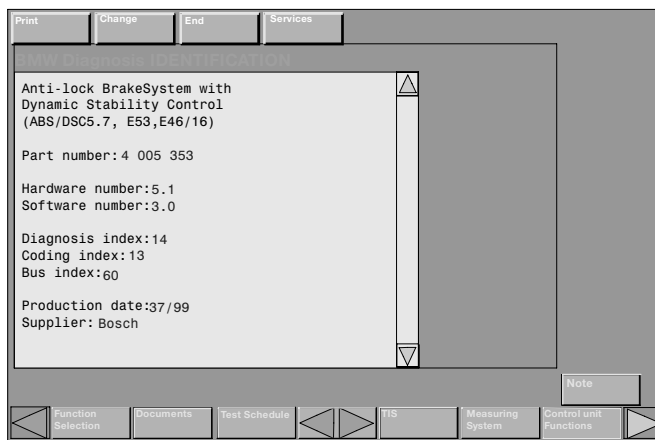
Print Change End Services

BMW Diagnosis IDENTIFICATION

Anti-lock BrakeSystem with Dynamic Stability Control (ABS/DSC5.7, E53,E46/16)

Part number: 4 005 353

Hardware number: 5.1
Software number: 3.0

Diagnosis index: 14
Coding index: 13
Bus index: 60

Production date: 37/99
Supplier: Bosch

Note

Function Selection Documents Test Schedule TIS Measuring System Control unit Functions